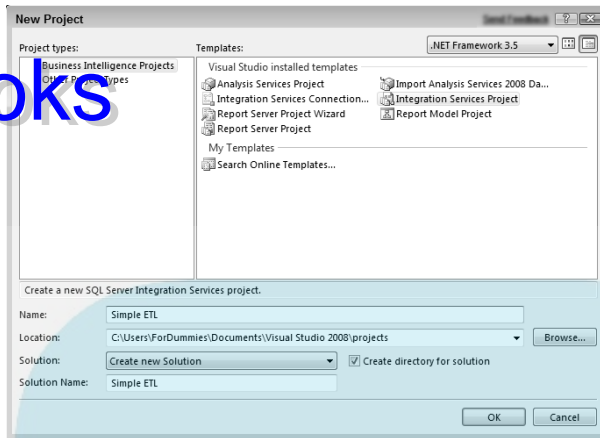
New Project

Send Feedback ? X

Project types:

Business Intelligence Projects

Other Project Types

oks

Templates:

.NET Framework 3.5

Visual Studio installed templates

Analysis Services Project

Import Analysis Services 2008 Da...

Integration Services Connection...

Integration Services Project

Report Server Project Wizard

Report Model Project

Report Server Project

My Templates

Search Online Templates...

Create a new SQL Server Integration Services project.

Name: Simple ETL

Location: C:\Users\ForDummies\Documents\Visual Studio 2008\projects

Browse...

Solution: Create new Solution

Create directory for solution

Solution Name: Simple ETL

OK

Cancel